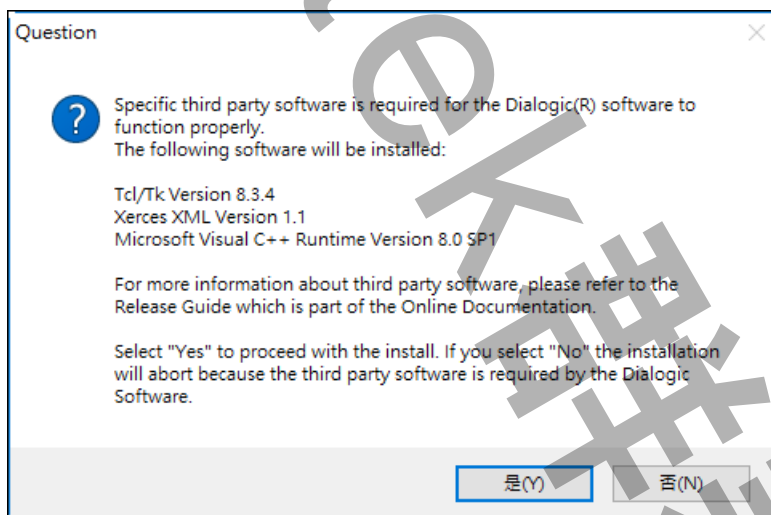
Question

Specific third party software is required for the Dialogic(R) software to function properly.
The following software will be installed:

Tcl/Tk Version 8.3.4
Xerces XML Version 1.1
Microsoft Visual C++ Runtime Version 8.0 SP1

For more information about third party software, please refer to the Release Guide which is part of the Online Documentation.

Select "Yes" to proceed with the install. If you select "No" the installation will abort because the third party software is required by the Dialogic Software.

是(Y)

否(N)